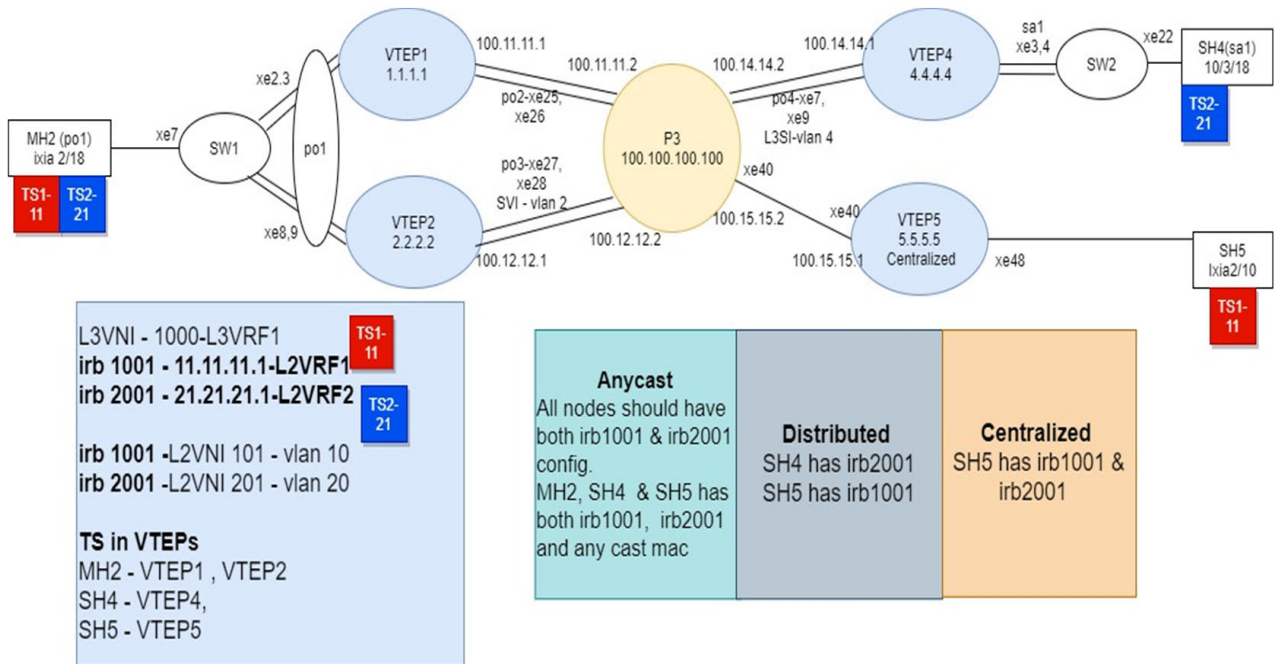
MH2 (po1)
ixia 2/18

TS1-11

TS2-21

xe7

SW1

xe2.3

xe8,9

po1

VTEP1
1.1.1.1

VTEP2
2.2.2.2

100.11.11.1

100.11.11.2

po2-xe25, xe26

po3-xe27, xe28
SVI - vlan 2

100.12.12.1

100.12.12.2

P3
100.100.100.100

100.14.14.2

100.14.14.1

po4-xe7, xe9
L3SI-vlan 4

xe40

100.15.15.2

xe40

100.15.15.1

VTEP4
4.4.4.4

VTEP5
5.5.5.5
Centralized

sa1
xe3,4

SW2

xe22

SH4(sa1)
10/3/18

TS2-21

xe48

SH5
Ixia2/10

TS1-11

L3VNI - 1000-L3VRF1
**irb 1001 - 11.11.11.1-L2VRF1**
**irb 2001 - 21.21.21.1-L2VRF2**

TS1-11

TS2-21

**irb 1001 -**L2VNI 101 - vlan 10
**irb 2001 -**L2VNI 201 - vlan 20

**TS in VTEPs**
MH2 - VTEP1 , VTEP2
SH4 - VTEP4,
SH5 - VTEP5

**Anycast**
All nodes should have both irb1001 & irb2001 config.
MH2, SH4 & SH5 has both irb1001, irb2001 and any cast mac

**Distributed**
SH4 has irb2001
SH5 has irb1001

**Centralized**
SH5 has irb1001 & irb2001